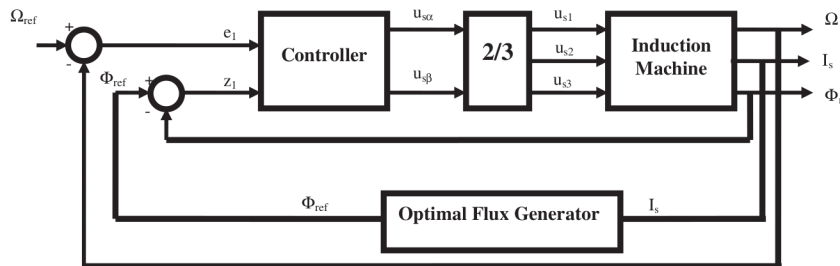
$\Omega_{ref}$
+
-
$e_1$
Controller
$u_{s\alpha}$
$u_{s\beta}$
2/3
$u_{s1}$
$u_{s2}$
$u_{s3}$
Induction Machine
$\Omega$
$I_s$
$\Phi_r$
$\Phi_{ref}$
+
-
$z_1$
$\Phi_{ref}$
Optimal Flux Generator
$I_s$